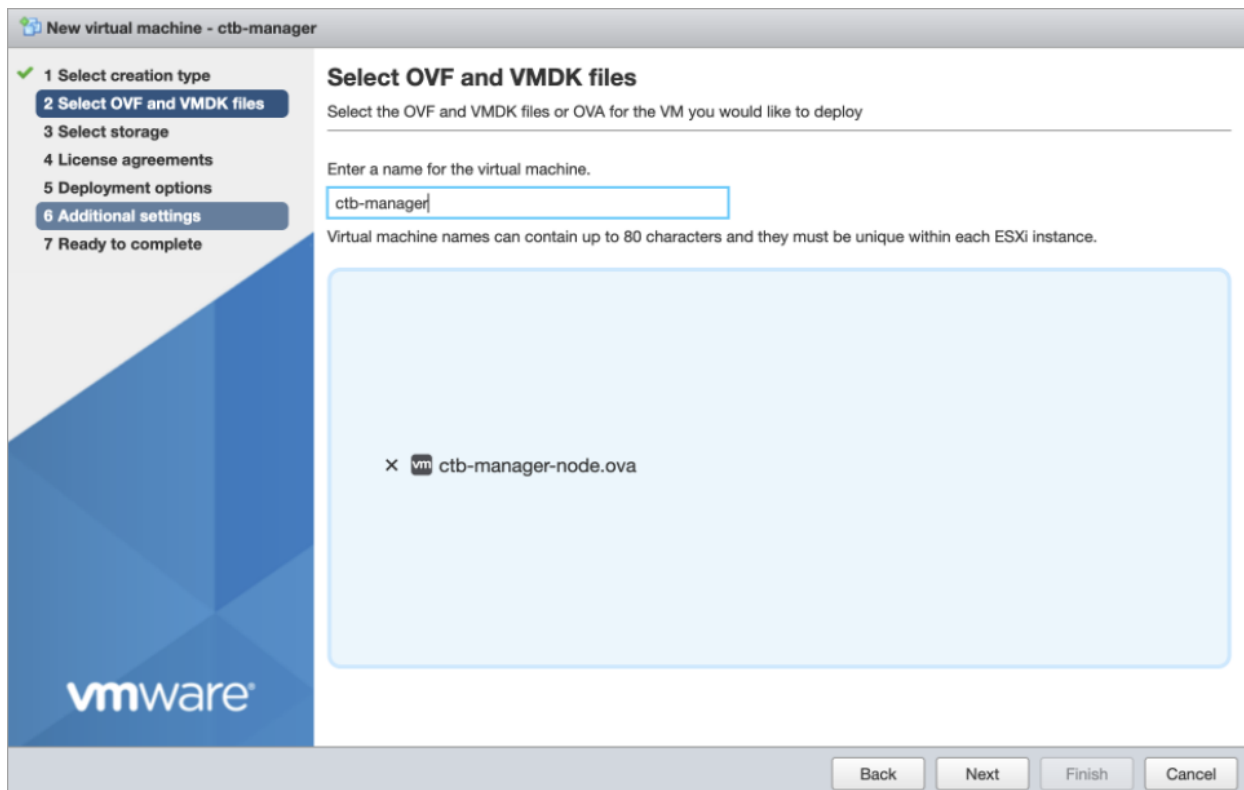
New virtual machine - ctb-manager

1 Select creation type
2 Select OVF and VMDK files
3 Select storage
4 License agreements
5 Deployment options
6 Additional settings
7 Ready to complete

vmware

Select OVF and VMDK files

Select the OVF and VMDK files or OVA for the VM you would like to deploy

Enter a name for the virtual machine.

ctb-manager

Virtual machine names can contain up to 80 characters and they must be unique within each ESXi instance.

× vm ctb-manager-node.ova

Back Next Finish Cancel